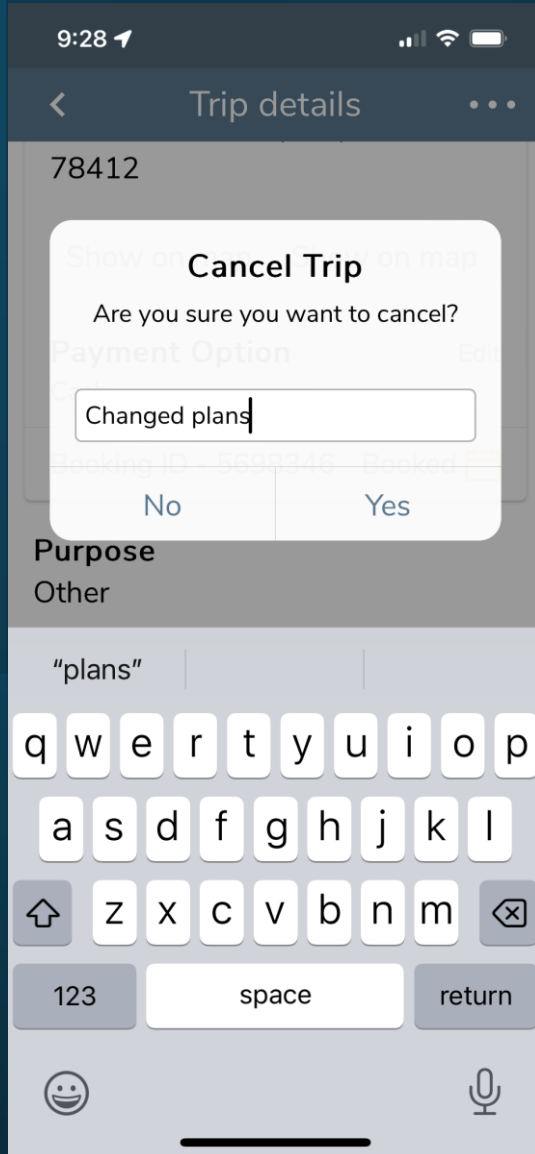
9:28

Trip details

78412

Cancel Trip

Are you sure you want to cancel?

Payment Option

Changed plans

Booking ID - 5698346 - Booked

No

Yes

Purpose
Other

"plans"

q w e r t y u i o p
a s d f g h j k l
z x c v b n m

123
space
return